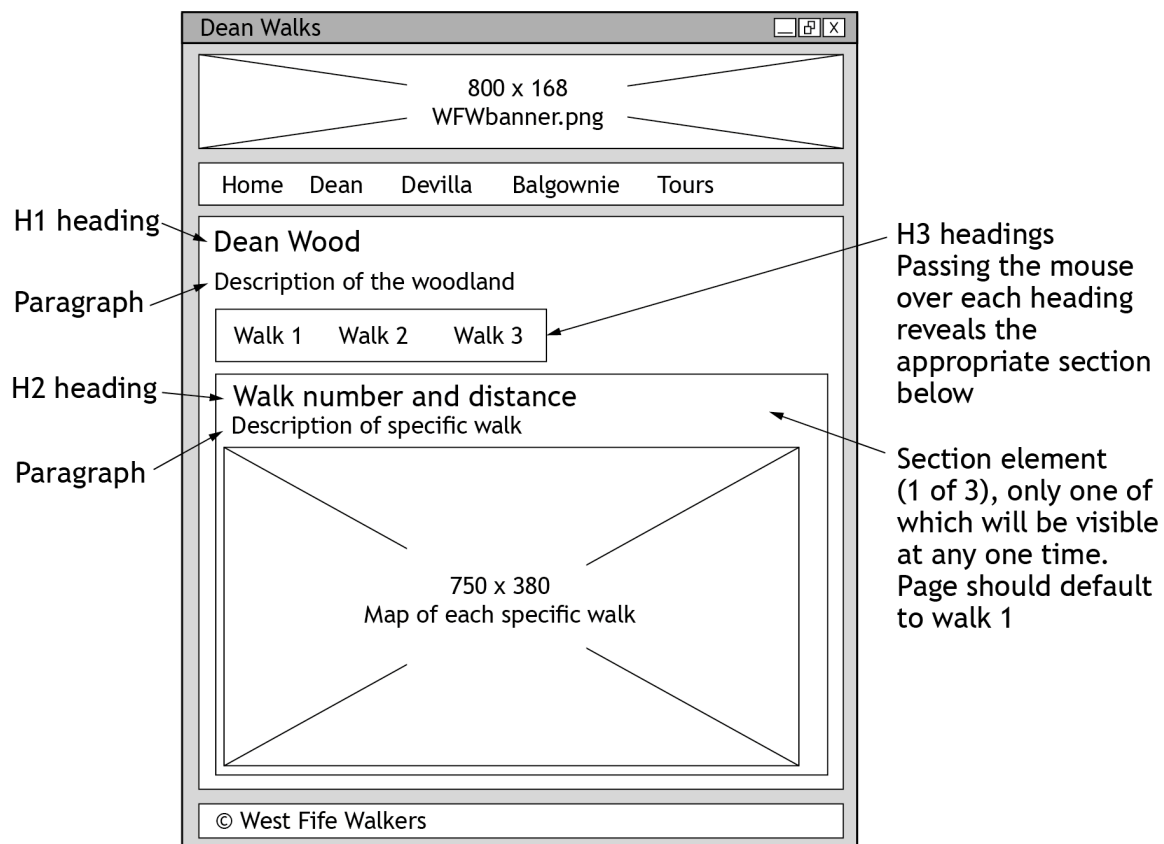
Dean Walks

800 x 168
WFWbanner.png

Home Dean Devilla Balgownie Tours

H1 heading
Dean Wood

Paragraph
Description of the woodland

H3 headings
Passing the mouse over each heading reveals the appropriate section below

Walk 1 Walk 2 Walk 3

H2 heading
Walk number and distance

Paragraph
Description of specific walk

Section element (1 of 3), only one of which will be visible at any one time. Page should default to walk 1

750 x 380
Map of each specific walk

© West Fife Walkers